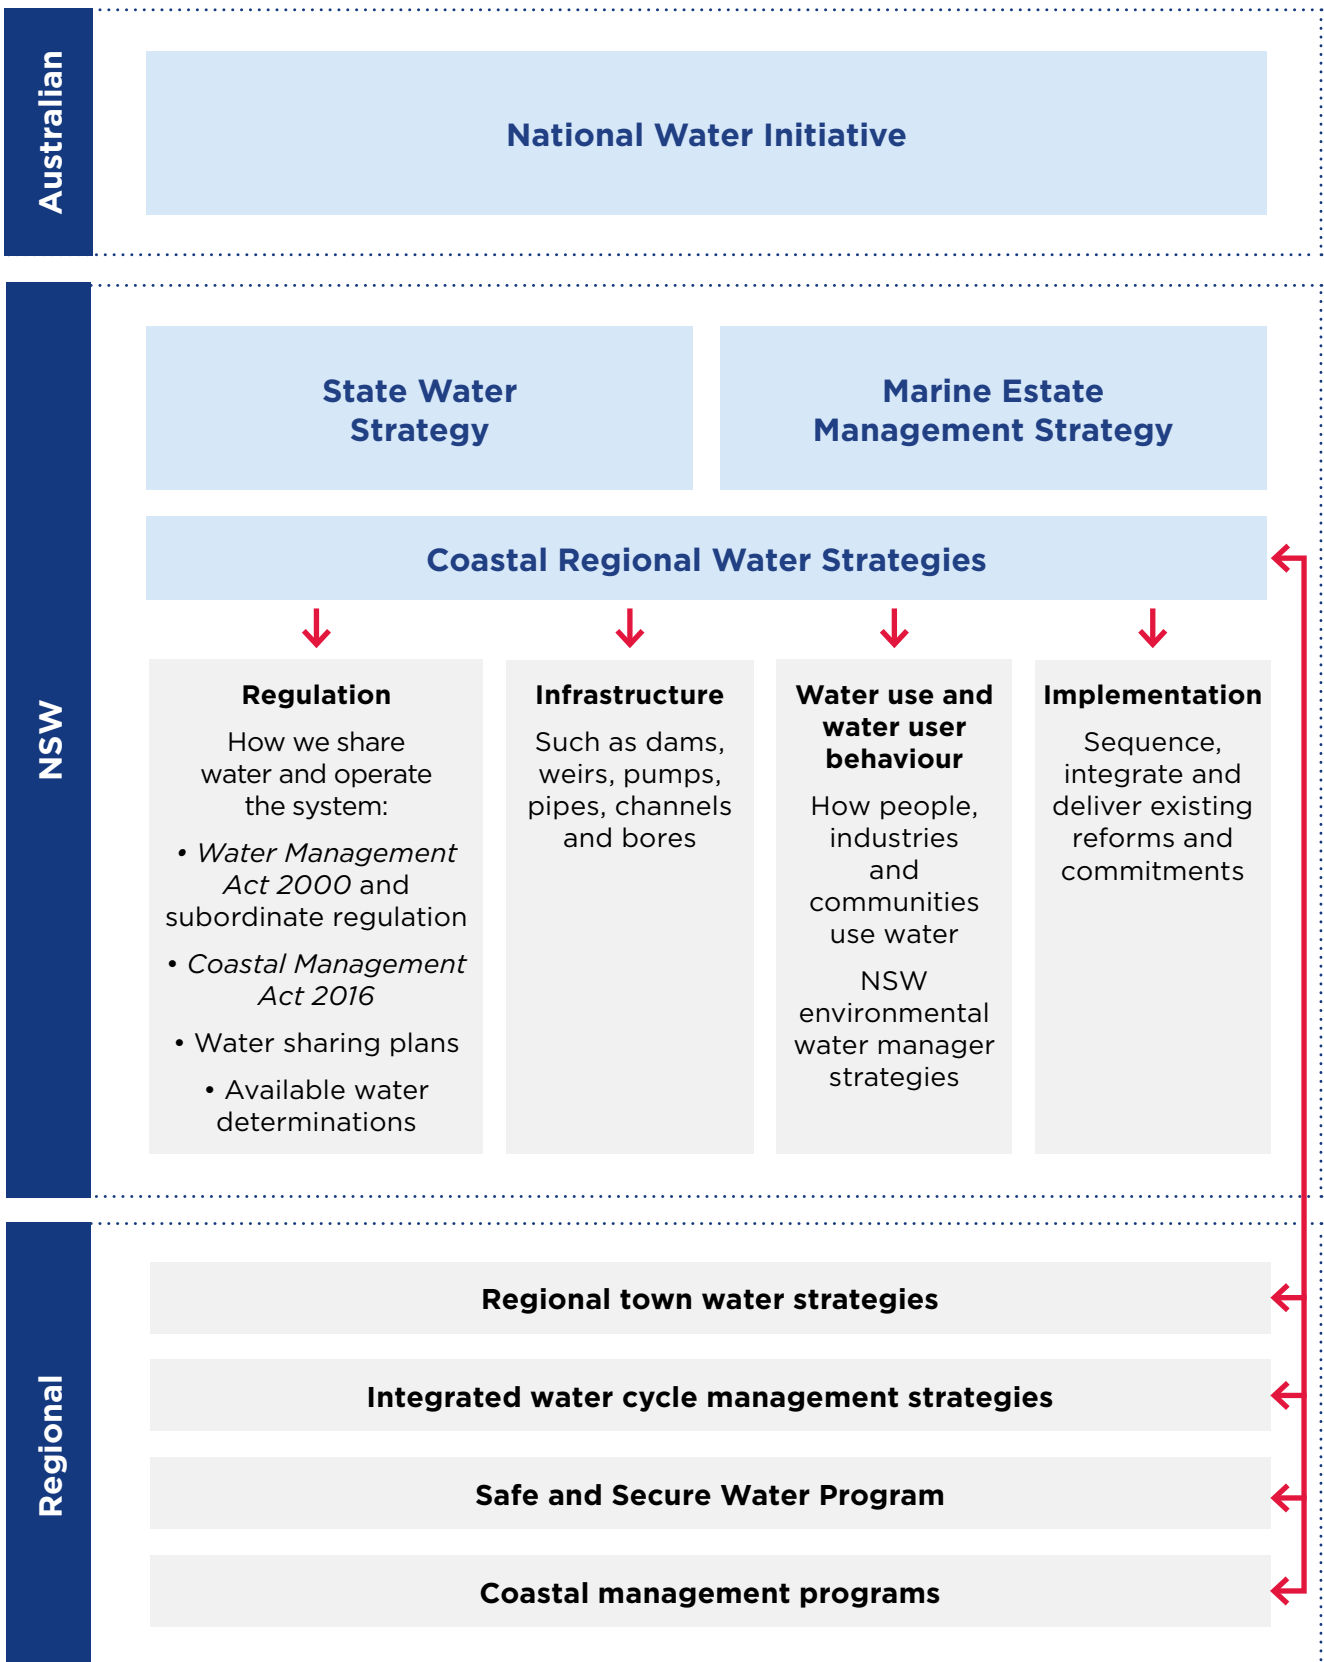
Australian

National Water Initiative

NSW

State Water Strategy

Marine Estate Management Strategy

Coastal Regional Water Strategies

**Regulation**

How we share water and operate the system:

• *Water Management Act 2000* and subordinate regulation

• *Coastal Management Act 2016*

• Water sharing plans

• Available water determinations

**Infrastructure**

Such as dams, weirs, pumps, pipes, channels and bores

**Water use and water user behaviour**

How people, industries and communities use water

NSW environmental water manager strategies

**Implementation**

Sequence, integrate and deliver existing reforms and commitments

Regional

Regional town water strategies

Integrated water cycle management strategies

Safe and Secure Water Program

Coastal management programs